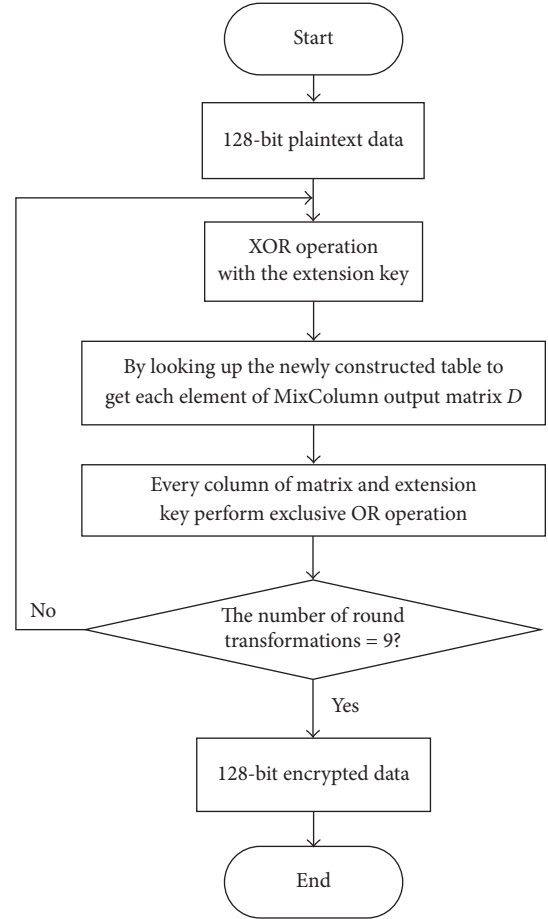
Start

128-bit plaintext data

XOR operation with the extension key

By looking up the newly constructed table to get each element of MixColumn output matrix $D$

Every column of matrix and extension key perform exclusive OR operation

No

The number of round transformations = 9?

Yes

128-bit encrypted data

End